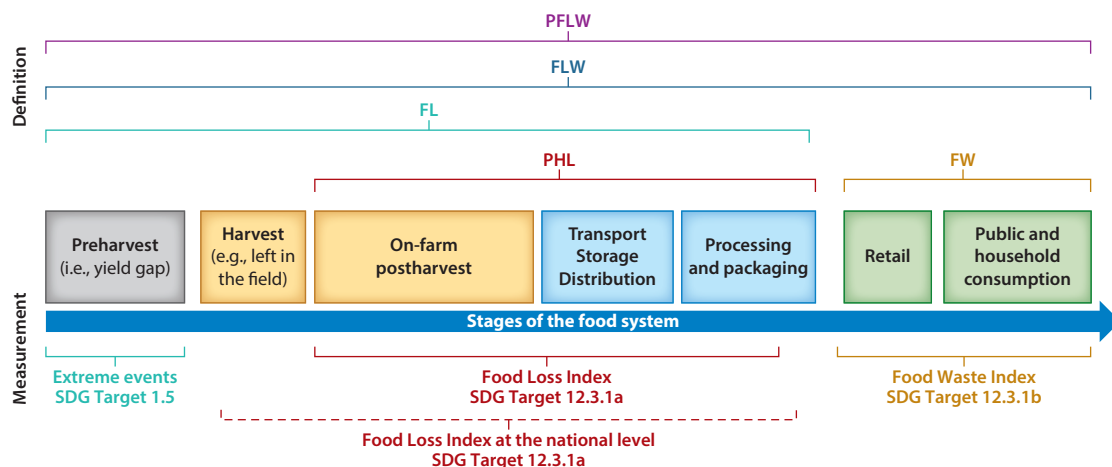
Definition

PFLW

FLW

FL

PHL

FW

Preharvest (i.e., yield gap)

Harvest (e.g., left in the field)

On-farm postharvest

Transport Storage Distribution

Processing and packaging

Retail

Public and household consumption

Measurement

Stages of the food system

Extreme events SDG Target 1.5

Food Loss Index SDG Target 12.3.1a

Food Waste Index SDG Target 12.3.1b

Food Loss Index at the national level SDG Target 12.3.1a